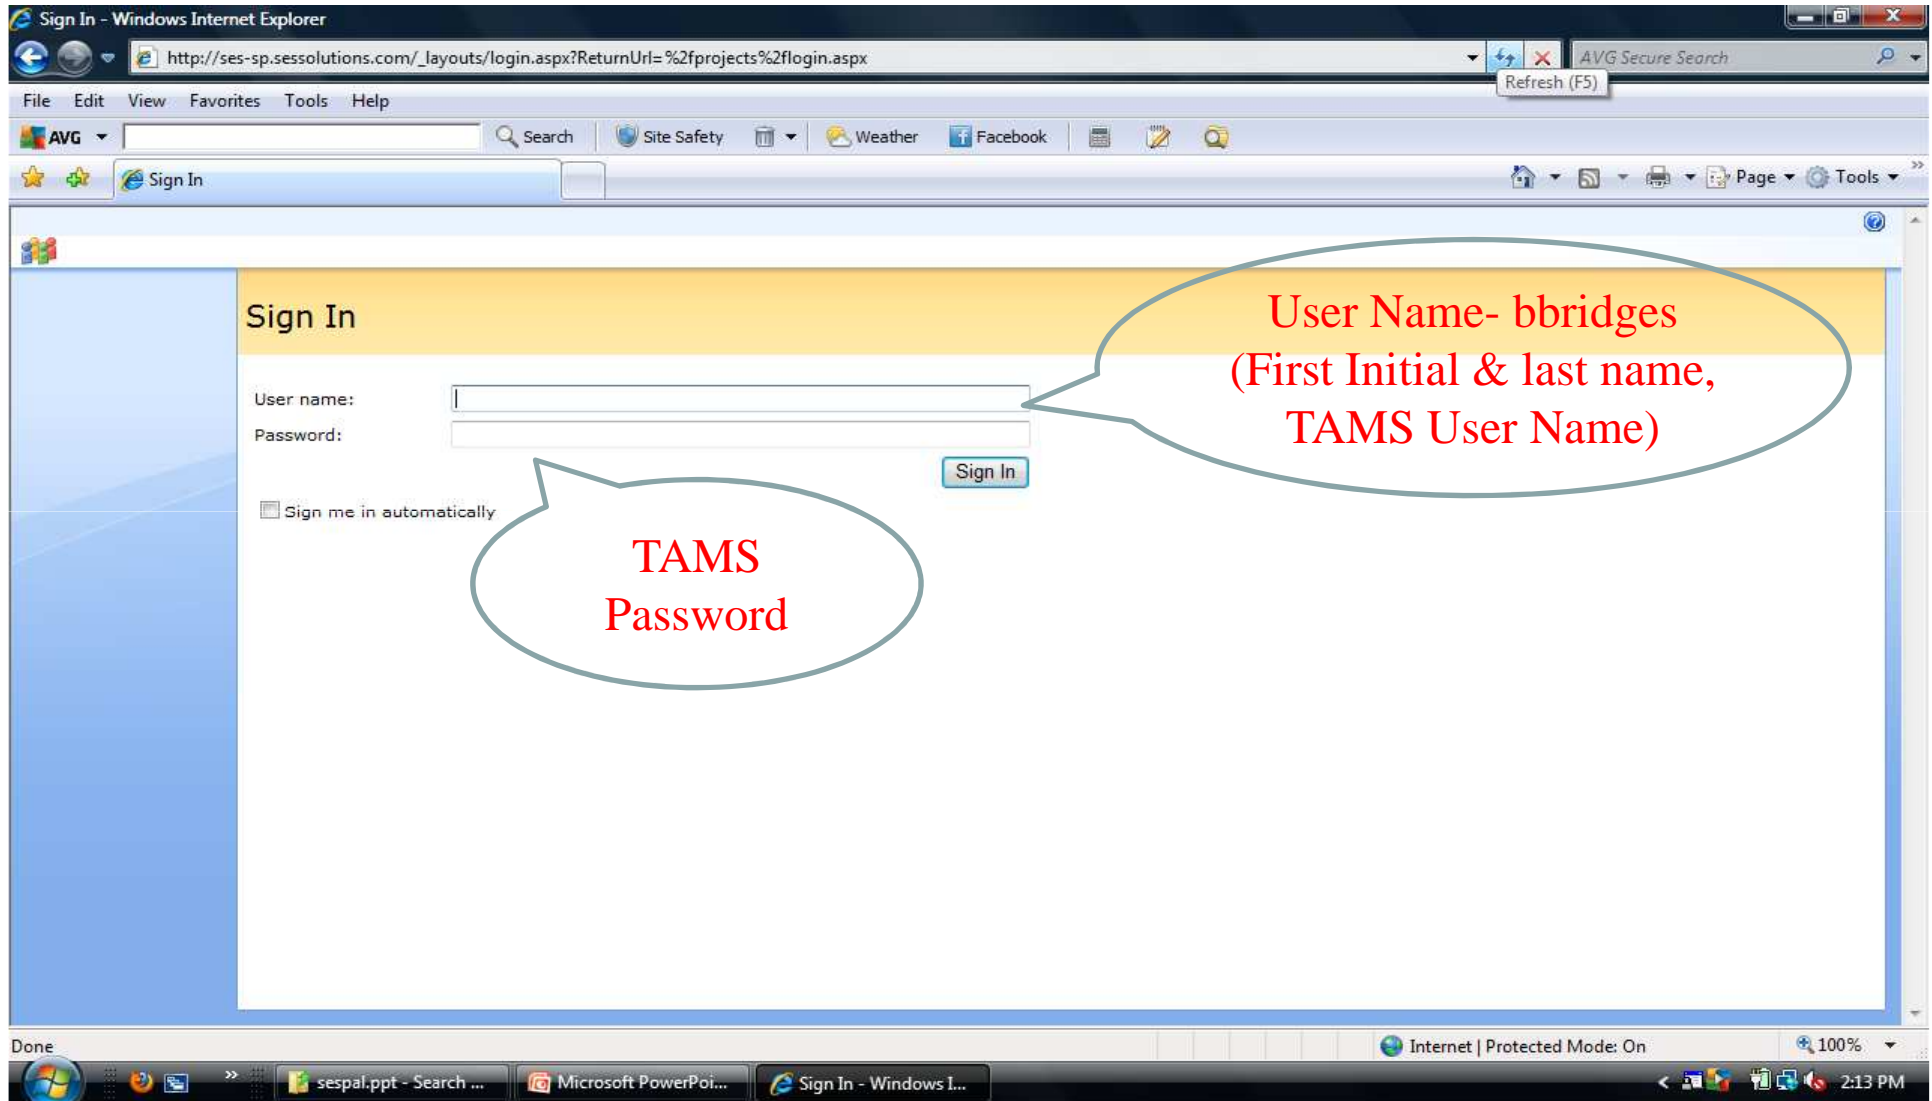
Sign In - Windows Internet Explorer

http://ses-sp.sessolutions.com/_layouts/login.aspx?ReturnUrl=%2fprojects%2flogin.aspx

AVG Secure Search

Refresh (F5)

File Edit View Favorites Tools Help

AVG Search Site Safety Weather Facebook

Sign In

Page Tools

Sign In

User name:

Password:

Sign In

Sign me in automatically

User Name- bbridges (First Initial & last name, TAMS User Name)

TAMS Password

Done

Internet | Protected Mode: On

100%

sespal.ppt - Search ...

Microsoft PowerPoi...

Sign In - Windows I...

2:13 PM